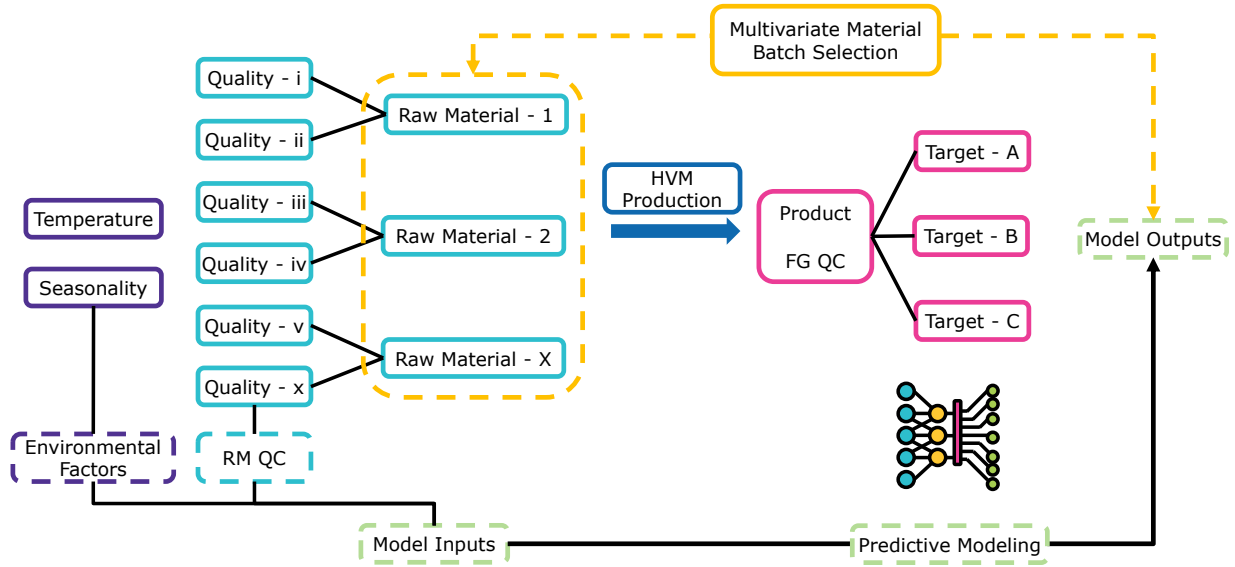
Multivariate Material Batch Selection

Quality - i

Quality - ii

Raw Material - 1

Quality - iii

Quality - iv

Raw Material - 2

Quality - v

Quality - x

Raw Material - X

Temperature

Seasonality

Environmental Factors

RM QC

HVM Production

Product

FG QC

Target - A

Target - B

Target - C

Model Outputs

Model Inputs

Predictive Modeling